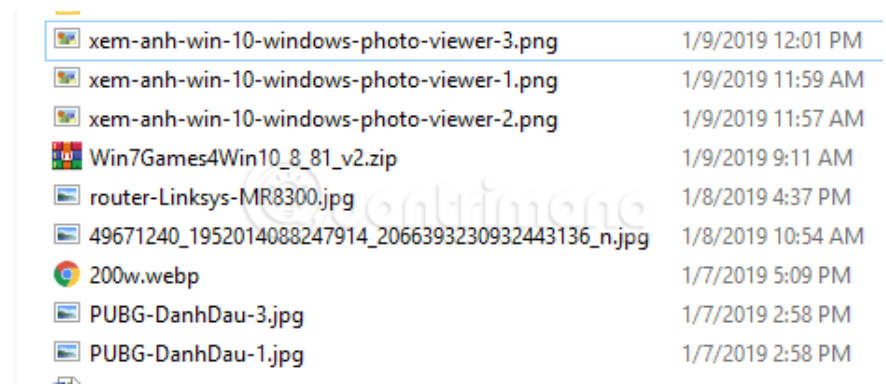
| | |
|---|---|
| xem-anh-win-10-windows-photo-viewer-3.png | 1/9/2019 12:01 PM |
| xem-anh-win-10-windows-photo-viewer-1.png | 1/9/2019 11:59 AM |
| xem-anh-win-10-windows-photo-viewer-2.png | 1/9/2019 11:57 AM |
| Win7Games4Win10_8_81_v2.zip | 1/9/2019 9:11 AM |
| router-Linksys-MR8300.jpg | 1/8/2019 4:37 PM |
| 49671240_1952014088247914_2066393230932443136_n.jpg | 1/8/2019 10:54 AM |
| 200w.webp | 1/7/2019 5:09 PM |
| PUBG-DanhDau-3.jpg | 1/7/2019 2:58 PM |
| PUBG-DanhDau-1.jpg | 1/7/2019 2:58 PM |

Quantrimang